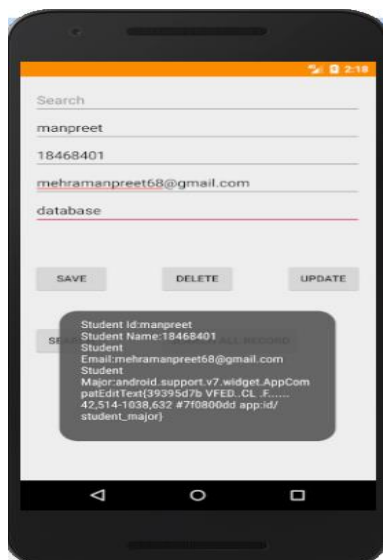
2:18

Search

manpreet

18468401

mehramanpreet68@gmail.com

database

SAVE

DELETE

UPDATE

SE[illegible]

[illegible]LL RECORD

Student Id:manpreet
Student Name:18468401
Student Email:mehramanpreet68@gmail.com
Student Major:android.support.v7.widget.AppCompatEditText{39395d7b VFED..CL .F...... 42,514-1038,632 #7f0800dd app:id/student_major}